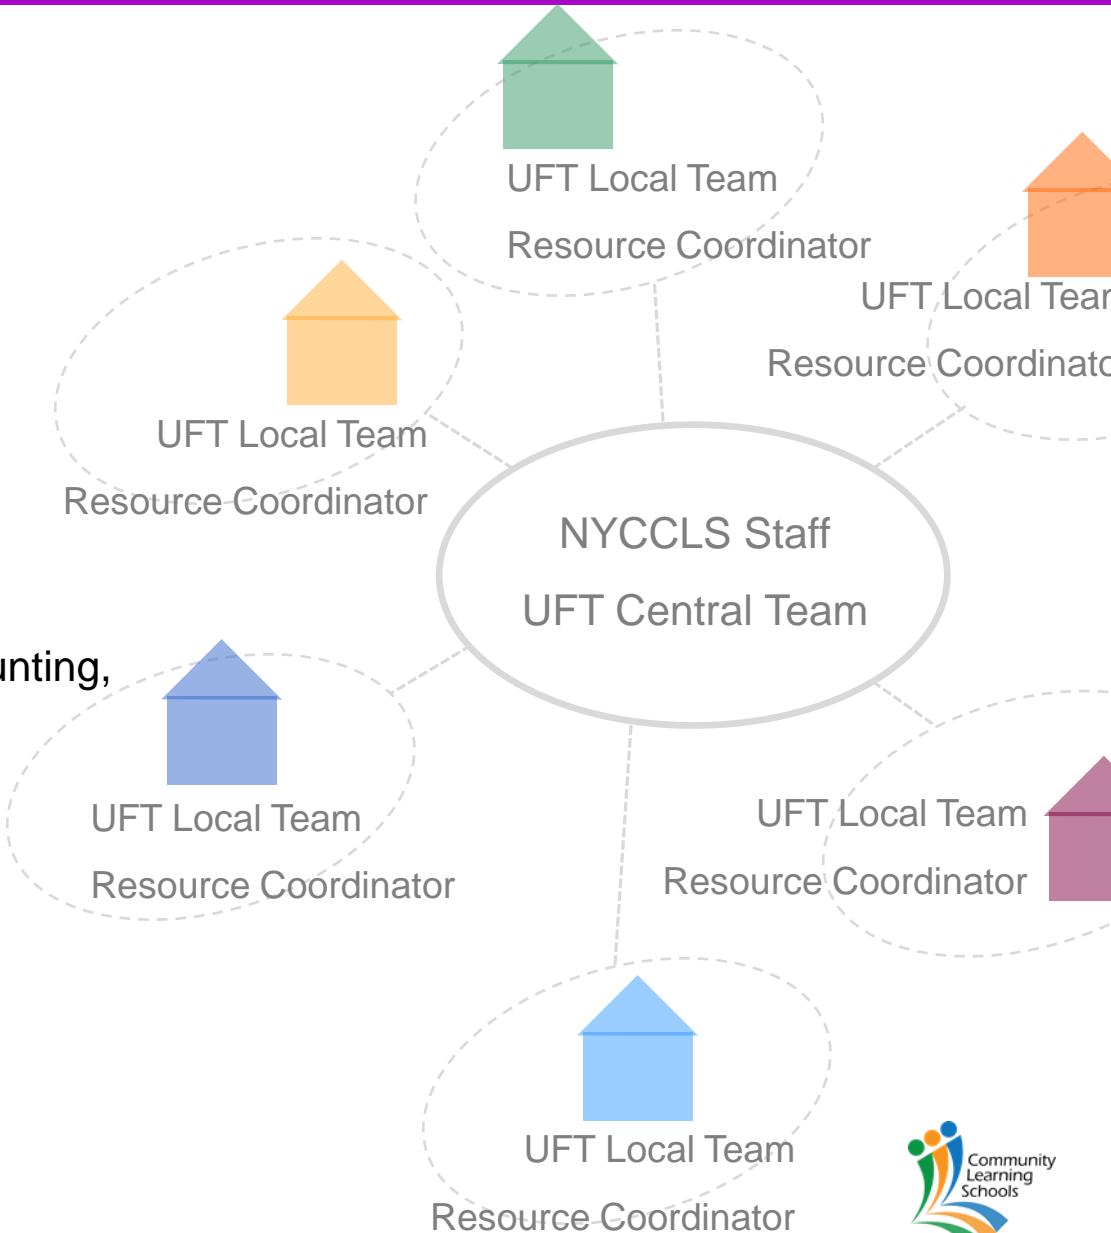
UFT Local Team
Resource Coordinator

UFT Local Tear
Resource Coordinato

UFT Local Team
Resource Coordinator

NYCCLS Staff
UFT Central Team

unting,

UFT Local Team
Resource Coordinator

UFT Local Team
Resource Coordinator

UFT Local Team
Resource Coordinator

Community Learning Schools